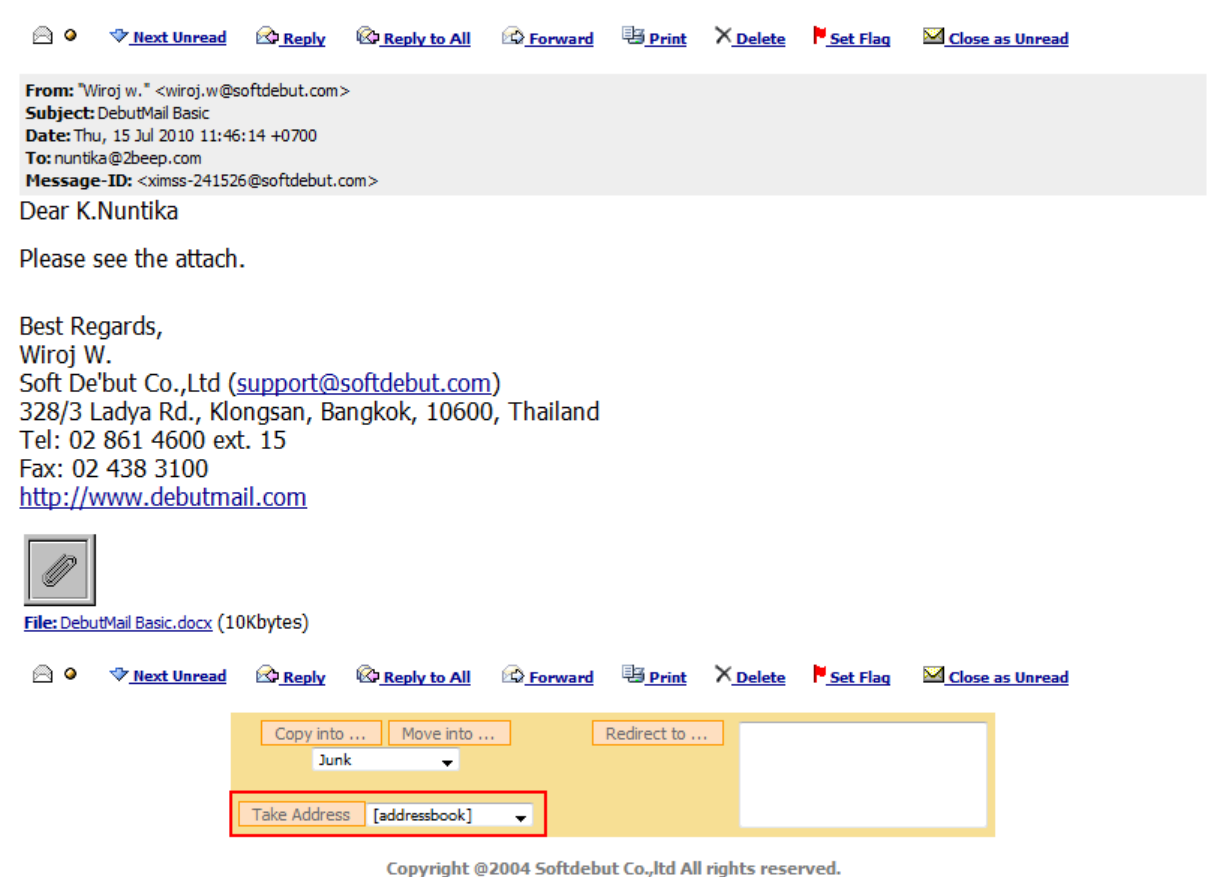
Next Unread Reply Reply to All Forward Print Delete Set Flag Close as Unread

From: "Wiroj w." <wiroj.w@softdebut.com>
Subject: DebutMail Basic
Date: Thu, 15 Jul 2010 11:46:14 +0700
To: nuntika@2beep.com
Message-ID: <ximss-241526@softdebut.com>

Dear K.Nuntika

Please see the attach.

Best Regards,
Wiroj W.
Soft De'but Co.,Ltd (support@softdebut.com)
328/3 Ladya Rd., Klongsan, Bangkok, 10600, Thailand
Tel: 02 861 4600 ext. 15
Fax: 02 438 3100
http://www.debutmail.com

File: DebutMail Basic.docx (10Kbytes)

Next Unread Reply Reply to All Forward Print Delete Set Flag Close as Unread

Copy into ... Move into ... Redirect to ...
Junk
Take Address [addressbook]

Copyright @2004 Softdebut Co.,ltd All rights reserved.